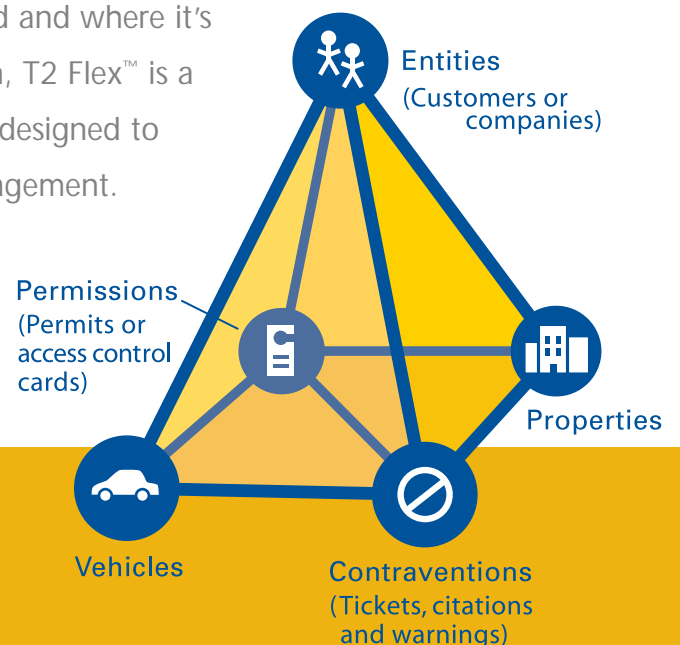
d and where it's
n, T2 Flex™ is a
designed to
agement.

Entities
(Customers or companies)

Permissions
(Permits or access control cards)

Properties

Vehicles

Contraventions
(Tickets, citations and warnings)